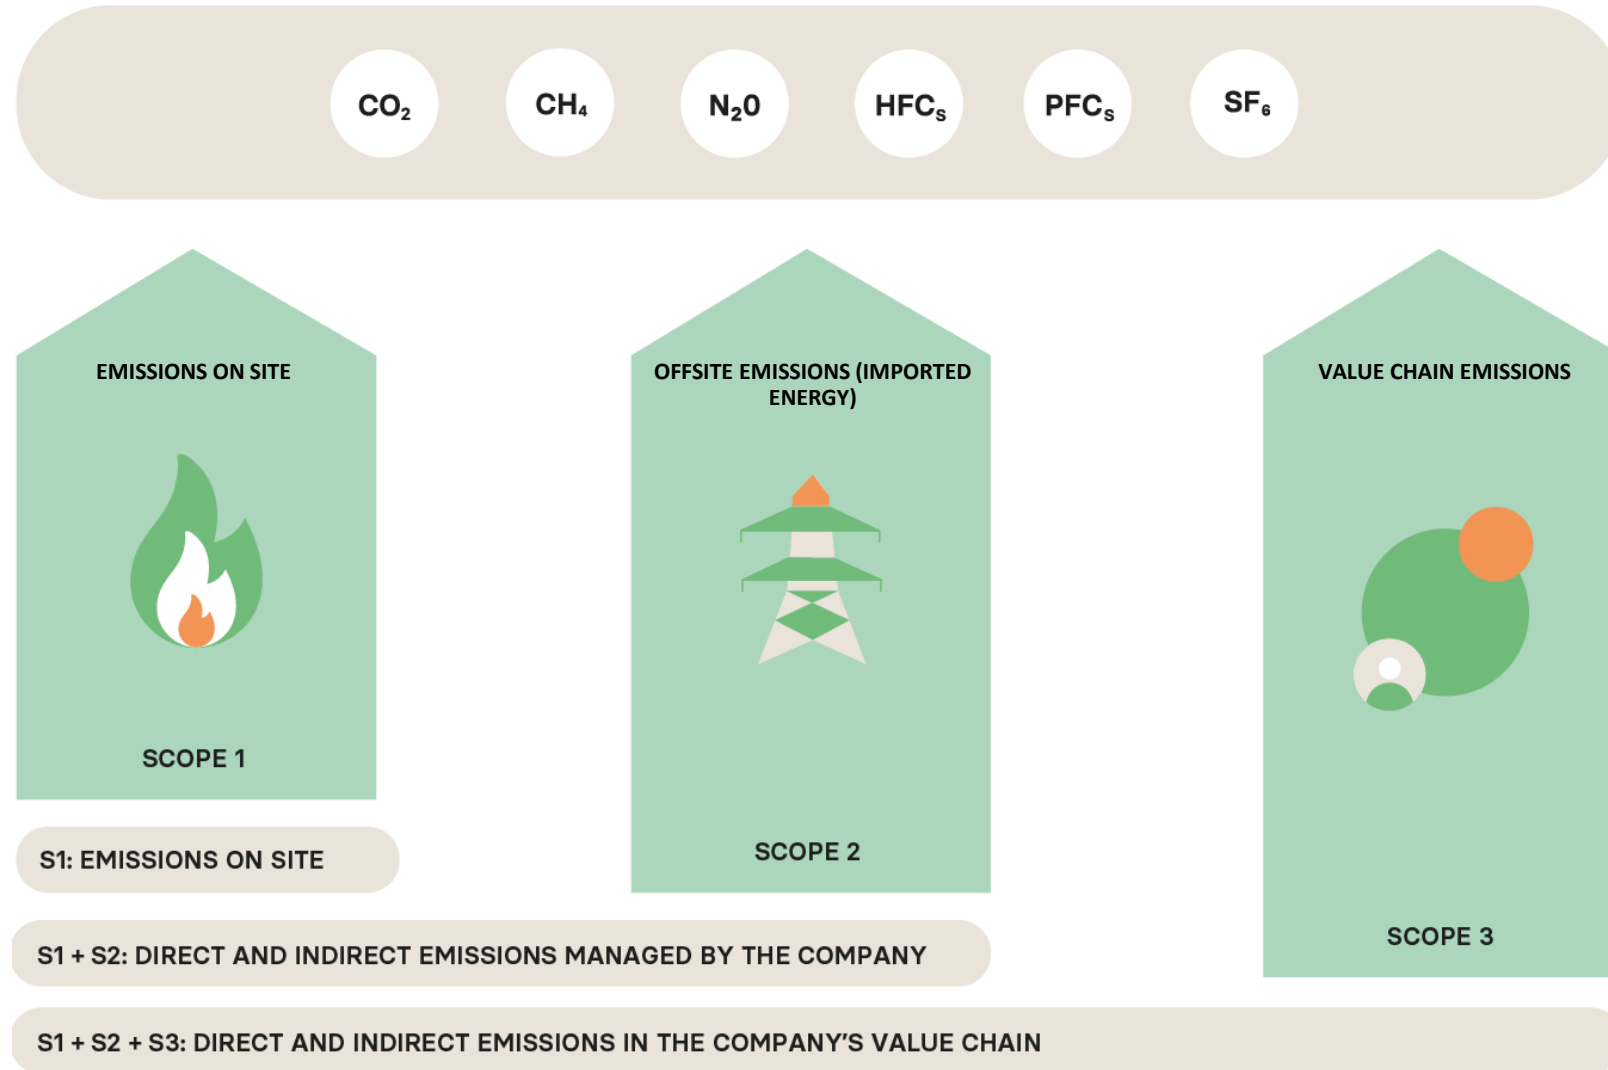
$CO_2$

$CH_4$

$N_20$

$HFC_S$

$PFC_S$

$SF_6$

EMISSIONS ON SITE

SCOPE 1

OFFSITE EMISSIONS (IMPORTED ENERGY)

SCOPE 2

VALUE CHAIN EMISSIONS

SCOPE 3

S1: EMISSIONS ON SITE

S1 + S2: DIRECT AND INDIRECT EMISSIONS MANAGED BY THE COMPANY

S1 + S2 + S3: DIRECT AND INDIRECT EMISSIONS IN THE COMPANY'S VALUE CHAIN